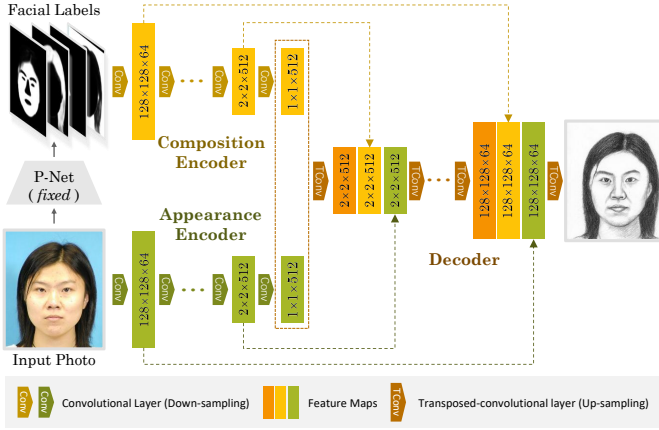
Facial Labels

Conv

$128\times128\times64$

Conv

$2\times2\times512$

Conv

$1\times1\times512$

Composition Encoder

P-Net
( *fixed* )

TConv

$2\times2\times512$

$2\times2\times512$

$2\times2\times512$

TConv

$128\times128\times64$

$128\times128\times64$

$128\times128\times64$

TConv

Appearance Encoder

Conv

$128\times128\times64$

Conv

$2\times2\times512$

Conv

$1\times1\times512$

Decoder

Input Photo

Conv Conv Convolutional Layer (Down-sampling) Feature Maps TConv Transposed-convolutional layer (Up-sampling)